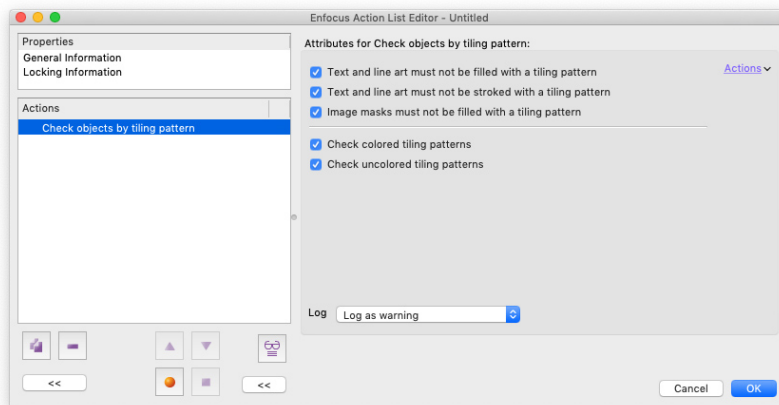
Enfocus Action List Editor - Untitled

Properties
General Information
Locking Information

Actions
Check objects by tiling pattern

<<

<<

Attributes for Check objects by tiling pattern:

Actions

Text and line art must not be filled with a tiling pattern
Text and line art must not be stroked with a tiling pattern
Image masks must not be filled with a tiling pattern

Check colored tiling patterns
Check uncolored tiling patterns

Log
Log as warning

Cancel
OK